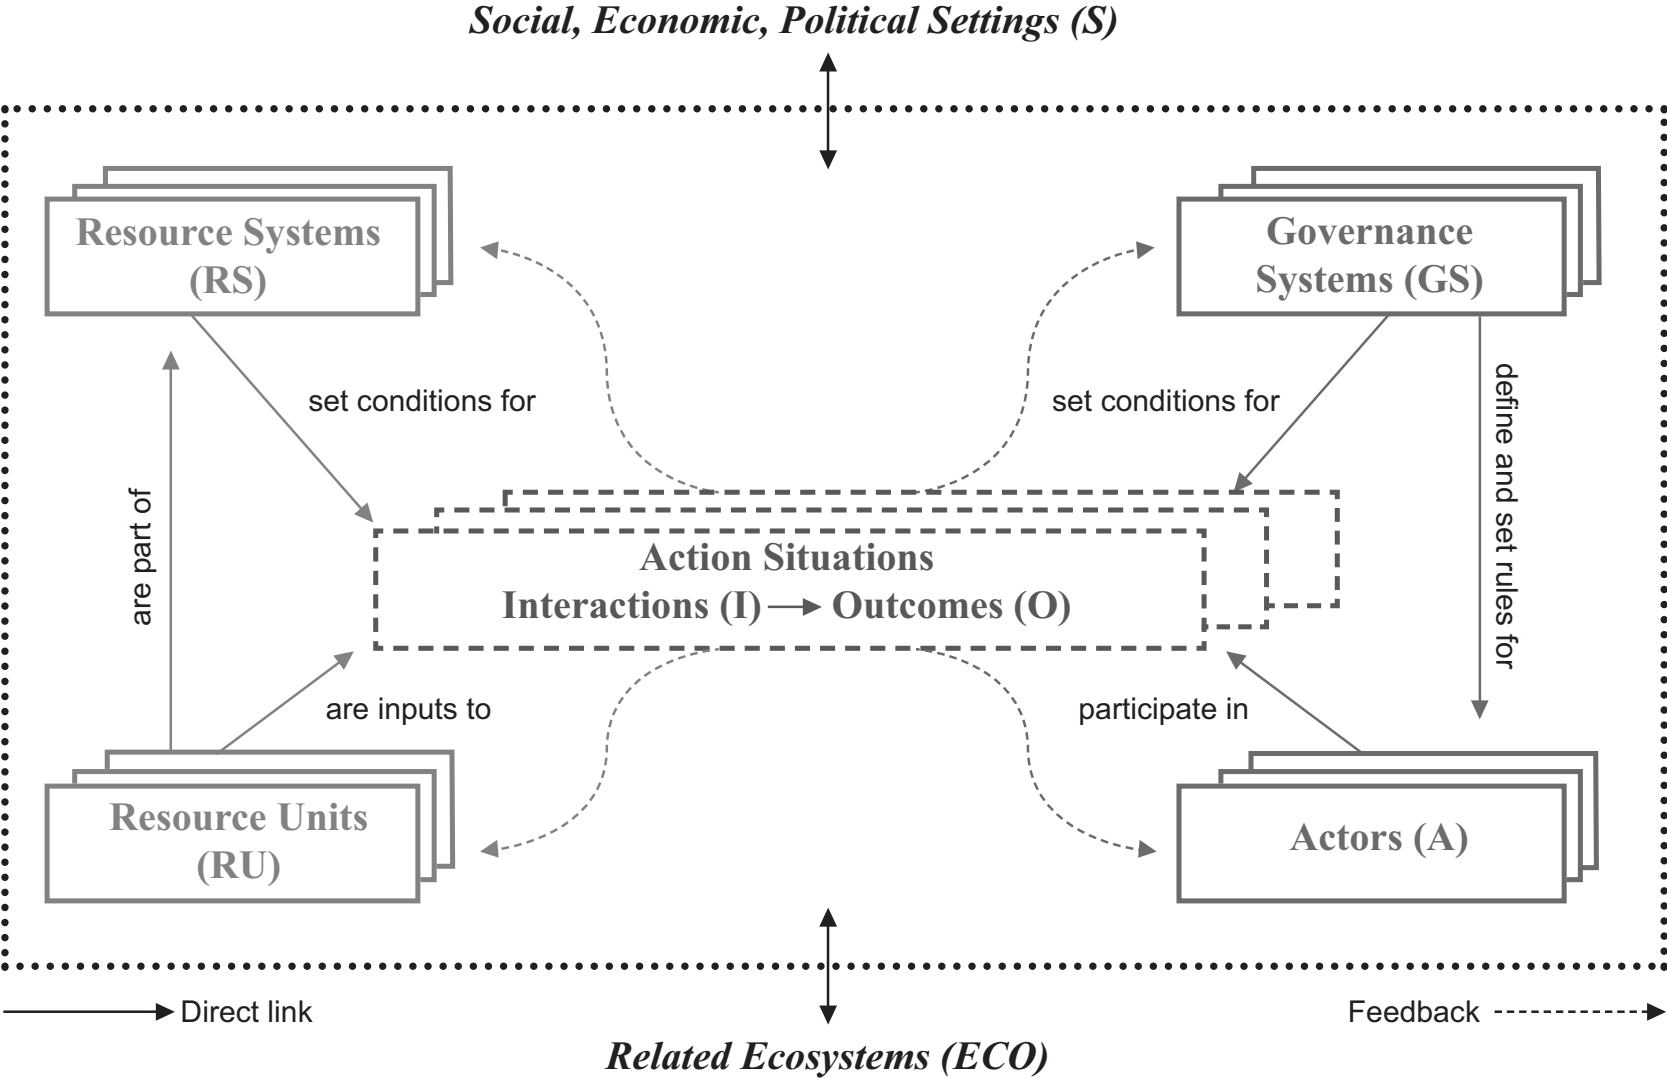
Social, Economic, Political Settings (S)

Resource Systems (RS)

Governance Systems (GS)

set conditions for

set conditions for

define and set rules for

are part of

Action Situations
Interactions (I) $\longrightarrow$ Outcomes (O)

are inputs to

participate in

Resource Units (RU)

Actors (A)

Direct link

Feedback

Related Ecosystems (ECO)